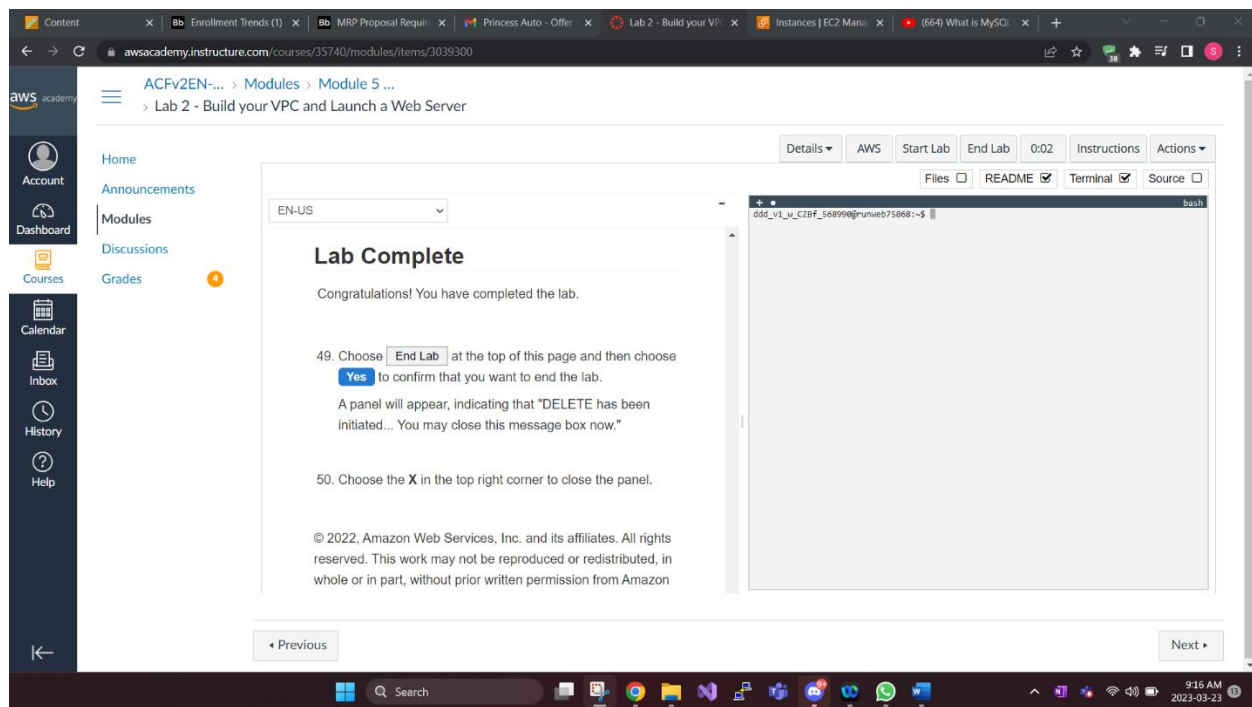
Content | Enrollment Trends (1) | MRP Proposal Requir | Princess Auto - Offer | Lab 2 - Build your VP | Instances | EC2 Mana | (664) What is MySQL

awsacademy.instructure.com/courses/35740/modules/items/3039300

aws academy

ACFv2EN-... > Modules > Module 5 ...
> Lab 2 - Build your VPC and Launch a Web Server

Account
Dashboard
Courses
Calendar
Inbox
History
Help

Home
Announcements
Modules
Discussions
Grades 4

Details ▾ | AWS | Start Lab | End Lab | 0:02 | Instructions | Actions ▾

Files ☐ README ☑ Terminal ☑ Source ☐

EN-US

bash
ddd_v1_w_CZBf_56899@runweb75868:~$

Lab Complete

Congratulations! You have completed the lab.

49. Choose End Lab at the top of this page and then choose Yes to confirm that you want to end the lab.

A panel will appear, indicating that "DELETE has been initiated... You may close this message box now."

50. Choose the X in the top right corner to close the panel.

© 2022, Amazon Web Services, Inc. and its affiliates. All rights reserved. This work may not be reproduced or redistributed, in whole or in part, without prior written permission from Amazon

◂ Previous

Next ▸

Search

9:16 AM
2023-03-23